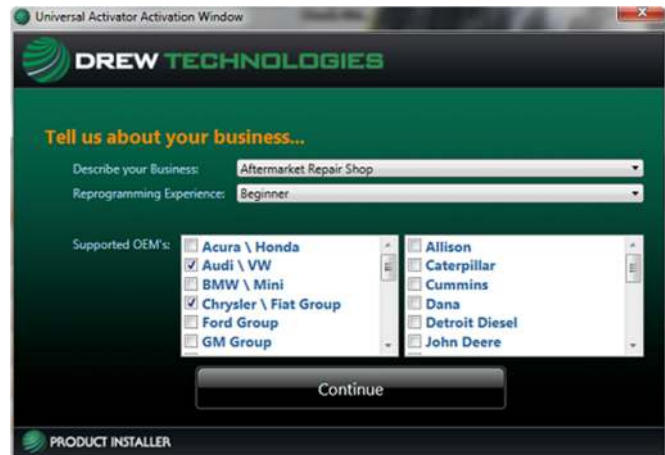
Universal Activator Activation Window

DREW TECHNOLOGIES

Tell us about your business...

Describe your Business: Aftermarket Repair Shop

Reprogramming Experience: Beginner

Supported OEM's:

Acura \ Honda
Audi \ VW
BMW \ Mini
Chrysler \ Fiat Group
Ford Group
GM Group

Allison
Caterpillar
Cummins
Dana
Detroit Diesel
John Deere

Continue

PRODUCT INSTALLER